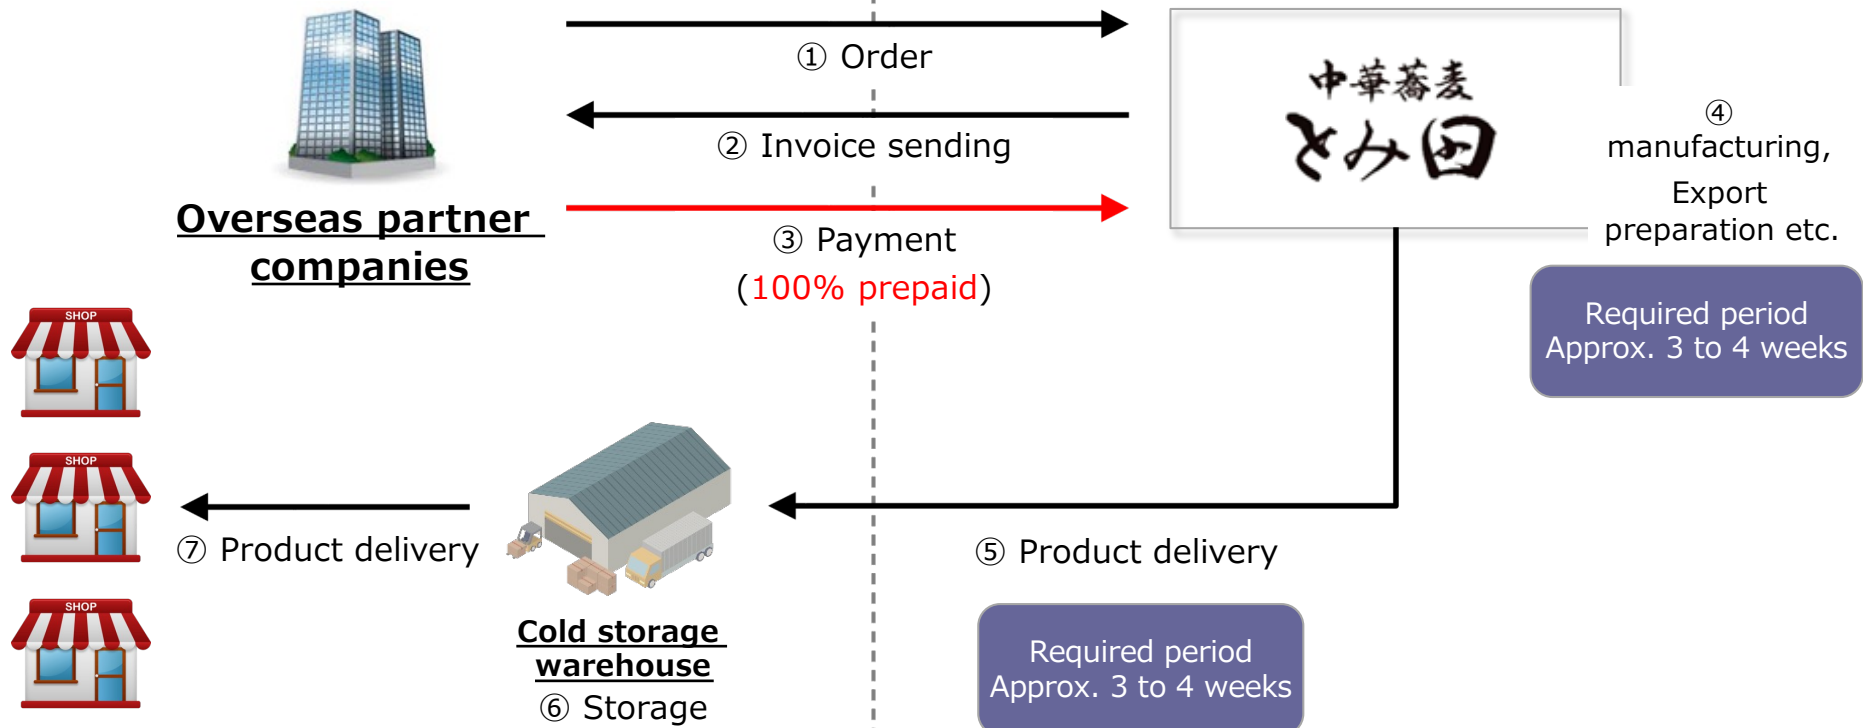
① Order

② Invoice sending

③ Payment
(100% prepaid)

Overseas partner companies

中華蕎麦
とみ田

④
manufacturing,
Export
preparation etc.

Required period
Approx. 3 to 4 weeks

SHOP

SHOP

SHOP

⑦ Product delivery

Cold storage warehouse
⑥ Storage

⑤ Product delivery

Required period
Approx. 3 to 4 weeks